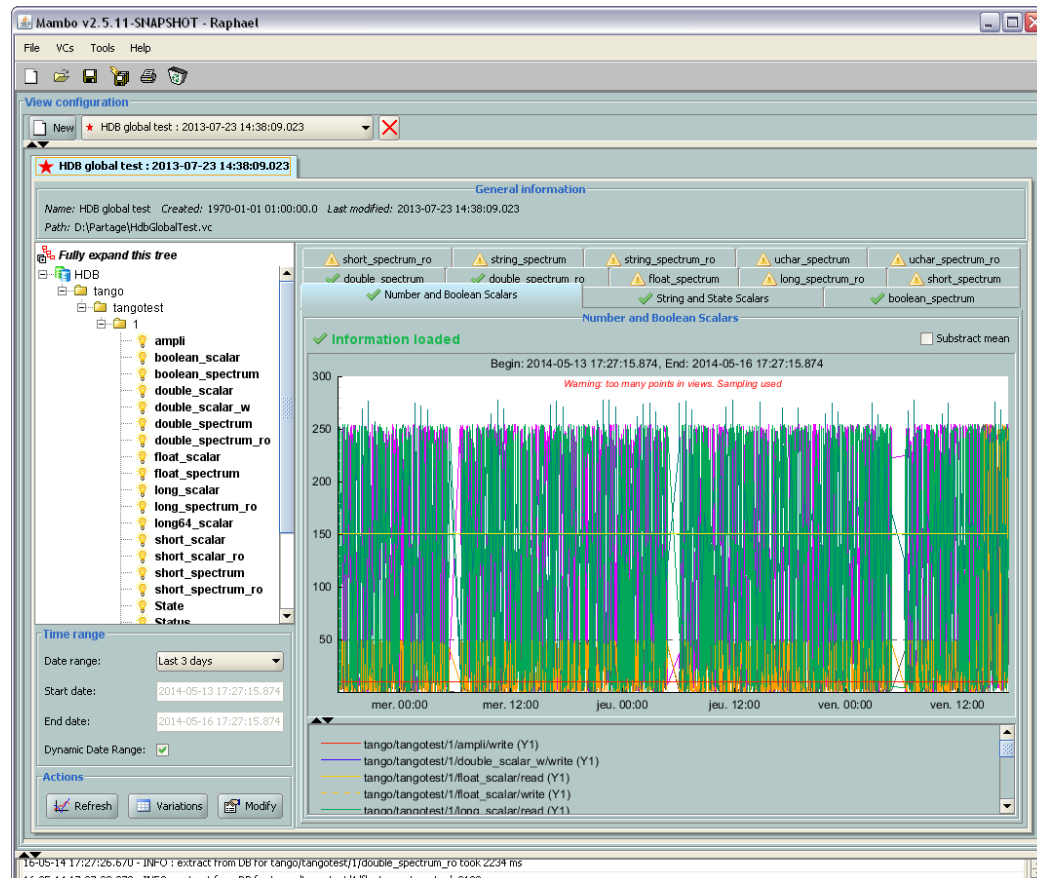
Mambo v2.5.11-SNAPSHOT - Raphael

File VCs Tools Help

View configuration

New ★ HDB global test : 2013-07-23 14:38:09.023

★ HDB global test : 2013-07-23 14:38:09.023

General information

Name: HDB global test Created: 1970-01-01 01:00:00.0 Last modified: 2013-07-23 14:38:09.023

Path: D:\Partage\HdbGlobalTest.vc

Fully expand this tree

HDB
tango
tangotest
1
ampli
boolean_scalar
boolean_spectrum
double_scalar
double_scalar_w
double_spectrum
double_spectrum_ro
float_scalar
float_spectrum
long_scalar
long_spectrum_ro
long64_scalar
short_scalar
short_scalar_ro
short_spectrum
short_spectrum_ro
State
Status

short_spectrum_ro | string_spectrum | string_spectrum_ro | uchar_spectrum | uchar_spectrum_ro
double_spectrum | double_spectrum_ro | float_spectrum | long_spectrum_ro | short_spectrum
Number and Boolean Scalars | String and State Scalars | boolean_spectrum

Number and Boolean Scalars

Information loaded

Substract mean

Begin: 2014-05-13 17:27:15.874, End: 2014-05-16 17:27:15.874

Warning: too many points in views. Sampling used

300
250
200
150
100
50

mer. 00:00 mer. 12:00 jeu. 00:00 jeu. 12:00 ven. 00:00 ven. 12:00

tango/tangotest/1/ampli/write (Y1)
tango/tangotest/1/double_scalar_w/write (Y1)
tango/tangotest/1/float_scalar/read (Y1)
tango/tangotest/1/float_scalar/write (Y1)
tango/tangotest/1/long_scalar/read (Y1)

Time range

Date range: Last 3 days

Start date: 2014-05-13 17:27:15.874

End date: 2014-05-16 17:27:15.874

Dynamic Date Range:

Actions

Refresh Variations Modify

16-05-14 17:27:26.670 - INFO : extract from DB for tango/tangotest/1/double_spectrum_ro took 2234 ms
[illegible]